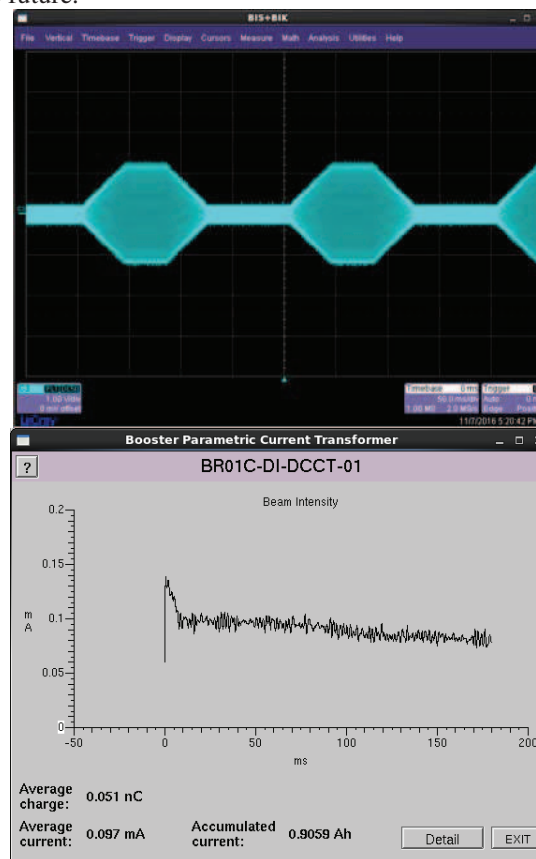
future.

BIS+BIK

File Vertical Timebase Trigger Display Cursors Measure Math Analysis Utilities Help

1.00 V/div
0 mV offset

Timebase 0 ms
50.0 ms/div
1.00 MS 2.0 MS/s
Trigger
Auto
Edge

11/7/2016 5:20:42 PM

Booster Parametric Current Transformer

?

BR01C-DI-DCCT-01

Beam Intensity

0.2
0.15
0.1
0.05
0

m
A

-50 0 50 100 150 200

ms

Average charge: 0.051 nC

Average current: 0.097 mA

Accumulated current: 0.9059 Ah

Detail

EXIT